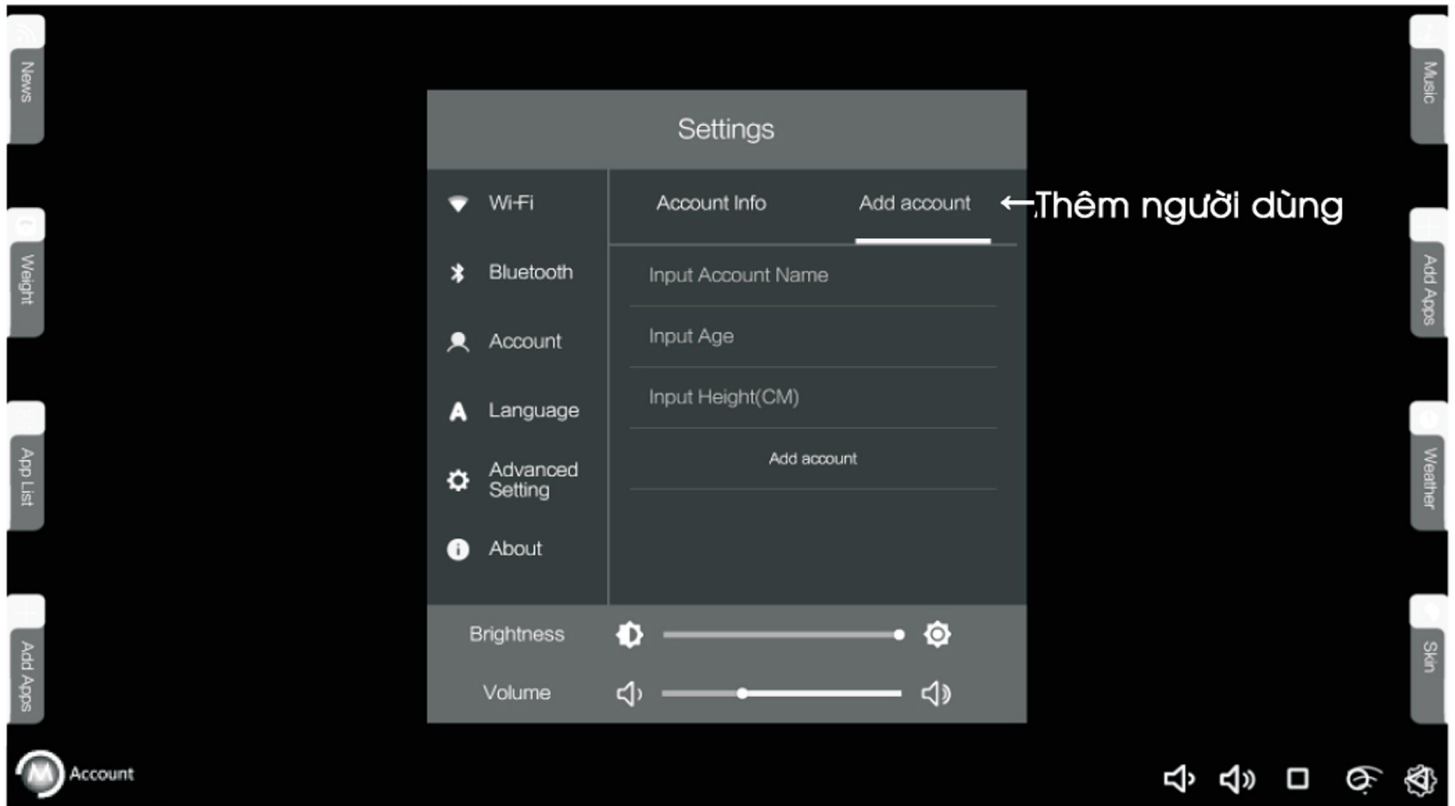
News

Weight

App List

Add Apps

Music

Add Apps

Weather

Skin

Settings

Wi-Fi

Bluetooth

Account

Language

Advanced Setting

About

Account Info

Add account

←Thêm người dùng

Input Account Name

Input Age

Input Height(CM)

Add account

Brightness

Volume

Account